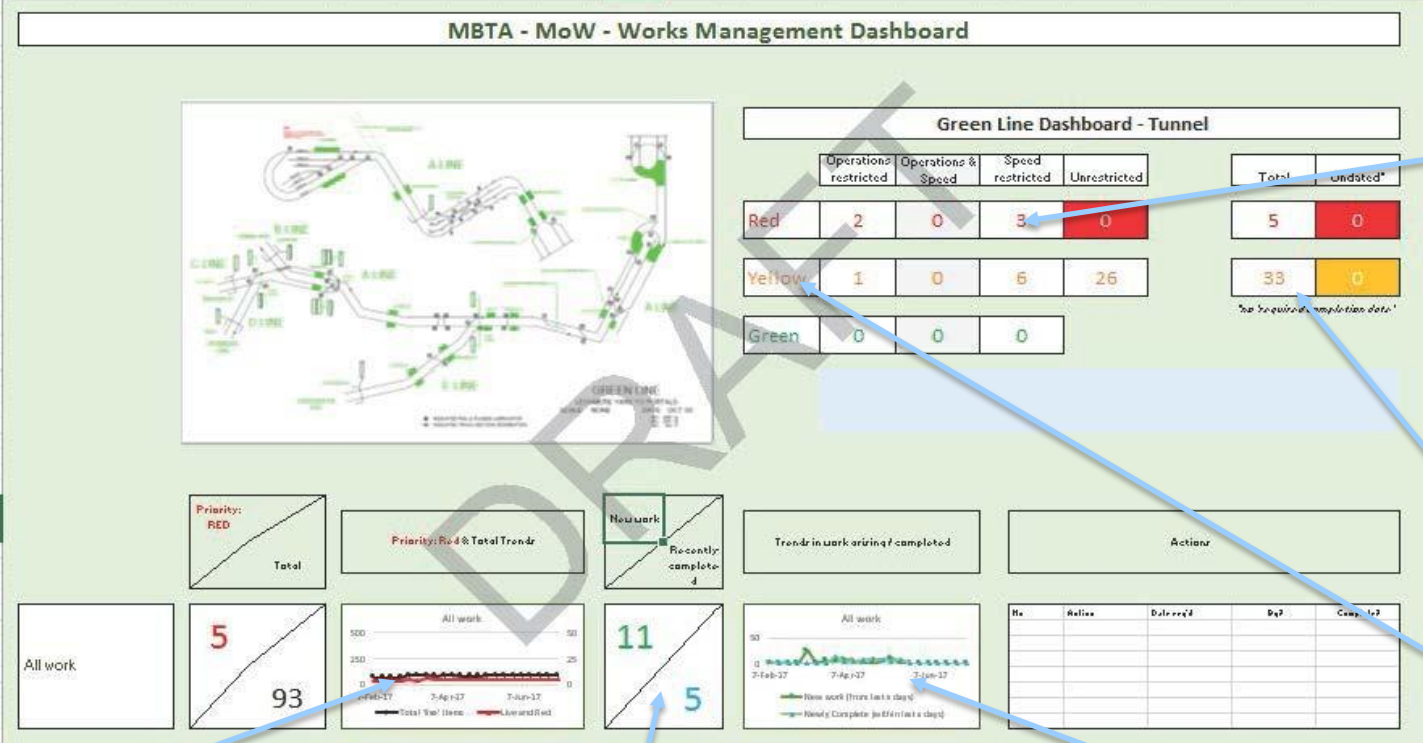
MBTA - MoW - Works Management Dashboard

DRAFT

A LINE
B LINE
C LINE
D LINE
E LINE
GREEN LINE

Green Line Dashboard - Tunnel

| | Operations restricted | Operations & Speed | Speed restricted | Unrestricted |
|---|---|---|---|---|
| Red | 2 | 0 | 3 | 0 |
| Yellow | 1 | 0 | 6 | 26 |
| Green | 0 | 0 | 0 | |

| Total | Undated* |
|---|---|
| 5 | 0 |
| 33 | 0 |

*no required completion date*

Priority: RED

Total

Priority: Red & Total Trends

New work

Recently completed

Trends in work arising / completed

Actions

All work

5

93

All work
500
250
0
50
25
0
7-Feb-17
7-Apr-17
7-Jun-17
Total 'live' items
Live and Red

11

5

All work
50
0
7-Feb-17
7-Apr-17
7-Jun-17
New work (from last x days)
Newly Complete (within last x days)

| No | Action | Date req'd | By? | Complete? |
|---|---|---|---|---|